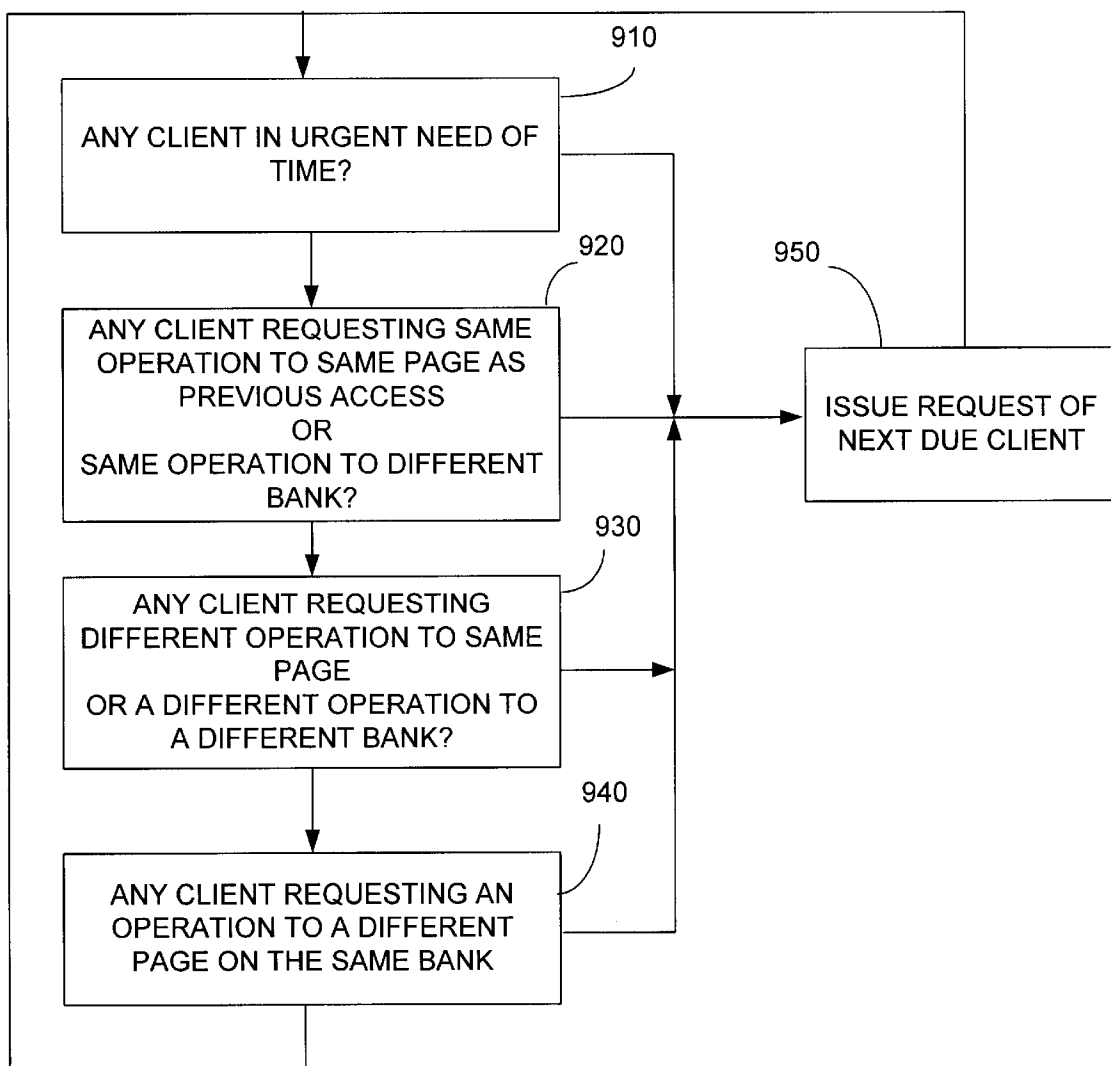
910

ANY CLIENT IN URGENT NEED OF TIME?

920

ANY CLIENT REQUESTING SAME OPERATION TO SAME PAGE AS PREVIOUS ACCESS
OR
SAME OPERATION TO DIFFERENT BANK?

950

ISSUE REQUEST OF NEXT DUE CLIENT

930

ANY CLIENT REQUESTING DIFFERENT OPERATION TO SAME PAGE
OR A DIFFERENT OPERATION TO A DIFFERENT BANK?

940

ANY CLIENT REQUESTING AN OPERATION TO A DIFFERENT PAGE ON THE SAME BANK